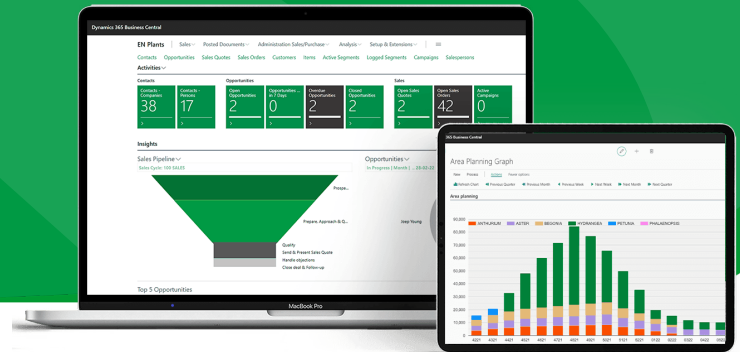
Dynamics 365 Business Central

EN Plants | Sales | Posted Documents | Administration Sales/Purchase | Analysis | Setup & Extensions

Contacts Opportunities Sales Quotes Sales Orders Customers Items Active Segments Logged Segments Campaigns Salespersons

Activities

Contacts

Contacts - Companies
38

Contacts - Persons
17

Opportunities

Open Opportunities
2

Opportunities in 7 Days
0

Overdue Opportunities
2

Closed Opportunities
2

Sales

Open Sales Quotes
2

Open Sales Orders
42

Active Campaigns
0

Insights

Sales Pipeline
Sales Cycle: 100 SALES

Prospe...

Prepare, Approach & Q...

Qualify
Send & Present Sales Quote
Handle objections
Close deal & Follow-up

Opportunities
In Progress | Month | 28-02-82

Jeep Young

Top 5 Opportunities

MacBook Pro

365 Business Central

Area Planning Graph

View Process Actions Fewer options

Refresh Chart Previous Quarter Previous Month Previous Week Next Week Next Month Next Quarter

Area planning

ANTHURIUM ASTER BEGONIA HYDRANGEA PETUNIA PHALAENOPSIS

90,000
80,000
70,000
60,000
50,000
40,000
30,000
20,000
10,000
0